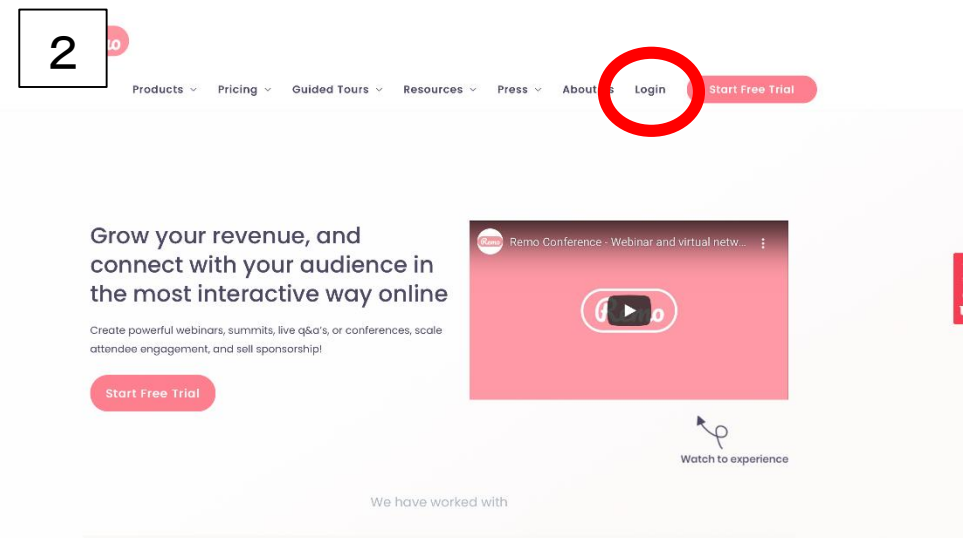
2

Products Pricing Guided Tours Resources Press About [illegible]s Login Start Free Trial

Grow your revenue, and connect with your audience in the most interactive way online

Create powerful webinars, summits, live q&a's, or conferences, scale attendee engagement, and sell sponsorship!

Start Free Trial

Remo Remo Conference - Webinar and virtual netw...

Watch to experience

We have worked with